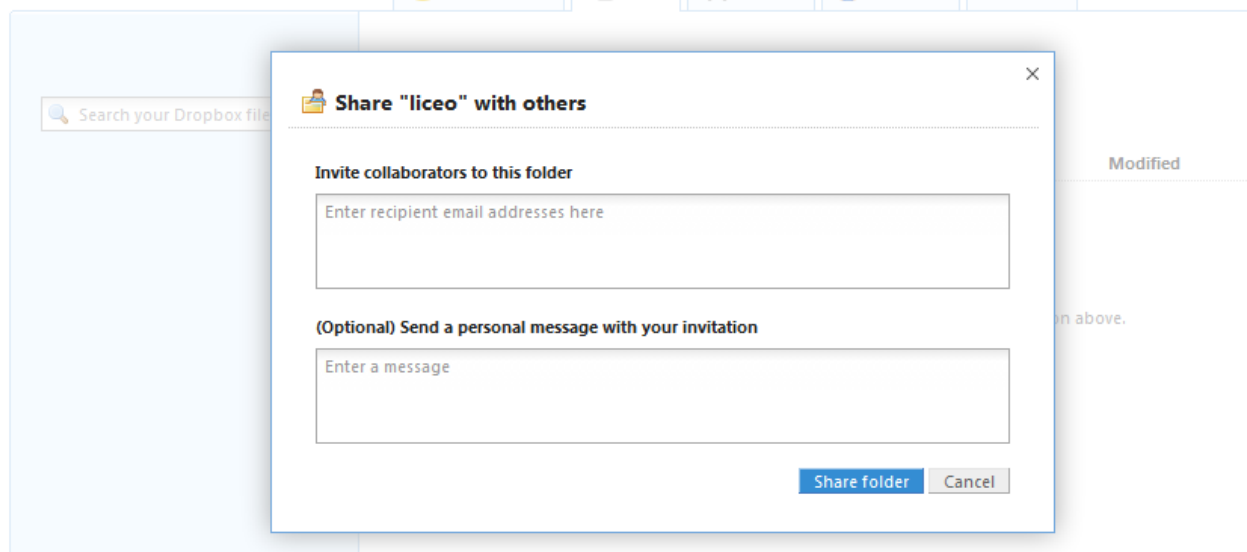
Search your Dropbox file

×

Share "liceo" with others

Modified

Invite collaborators to this folder

Enter recipient email addresses here

n above.

(Optional) Send a personal message with your invitation

Enter a message

Share folder Cancel